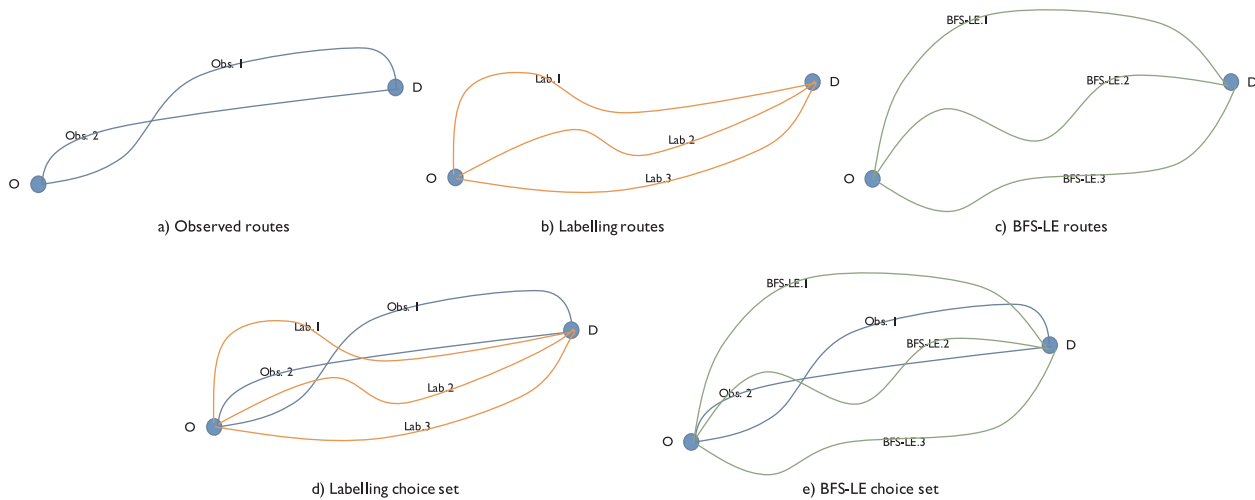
Obs. 1
D
Obs. 2
O
a) Observed routes

Lab. 1
D
Lab.2
O
Lab.3
b) Labelling routes

BFS-LE.1
BFS-LE.2
D
O
BFS-LE.3
c) BFS-LE routes

Obs. 1
Lab. 1
D
Obs. 2
Lab.2
O
Lab.3
d) Labelling choice set

BFS-LE.1
Obs. 1
BFS-LE.2
D
Obs. 2
O
BFS-LE.3
e) BFS-LE choice set